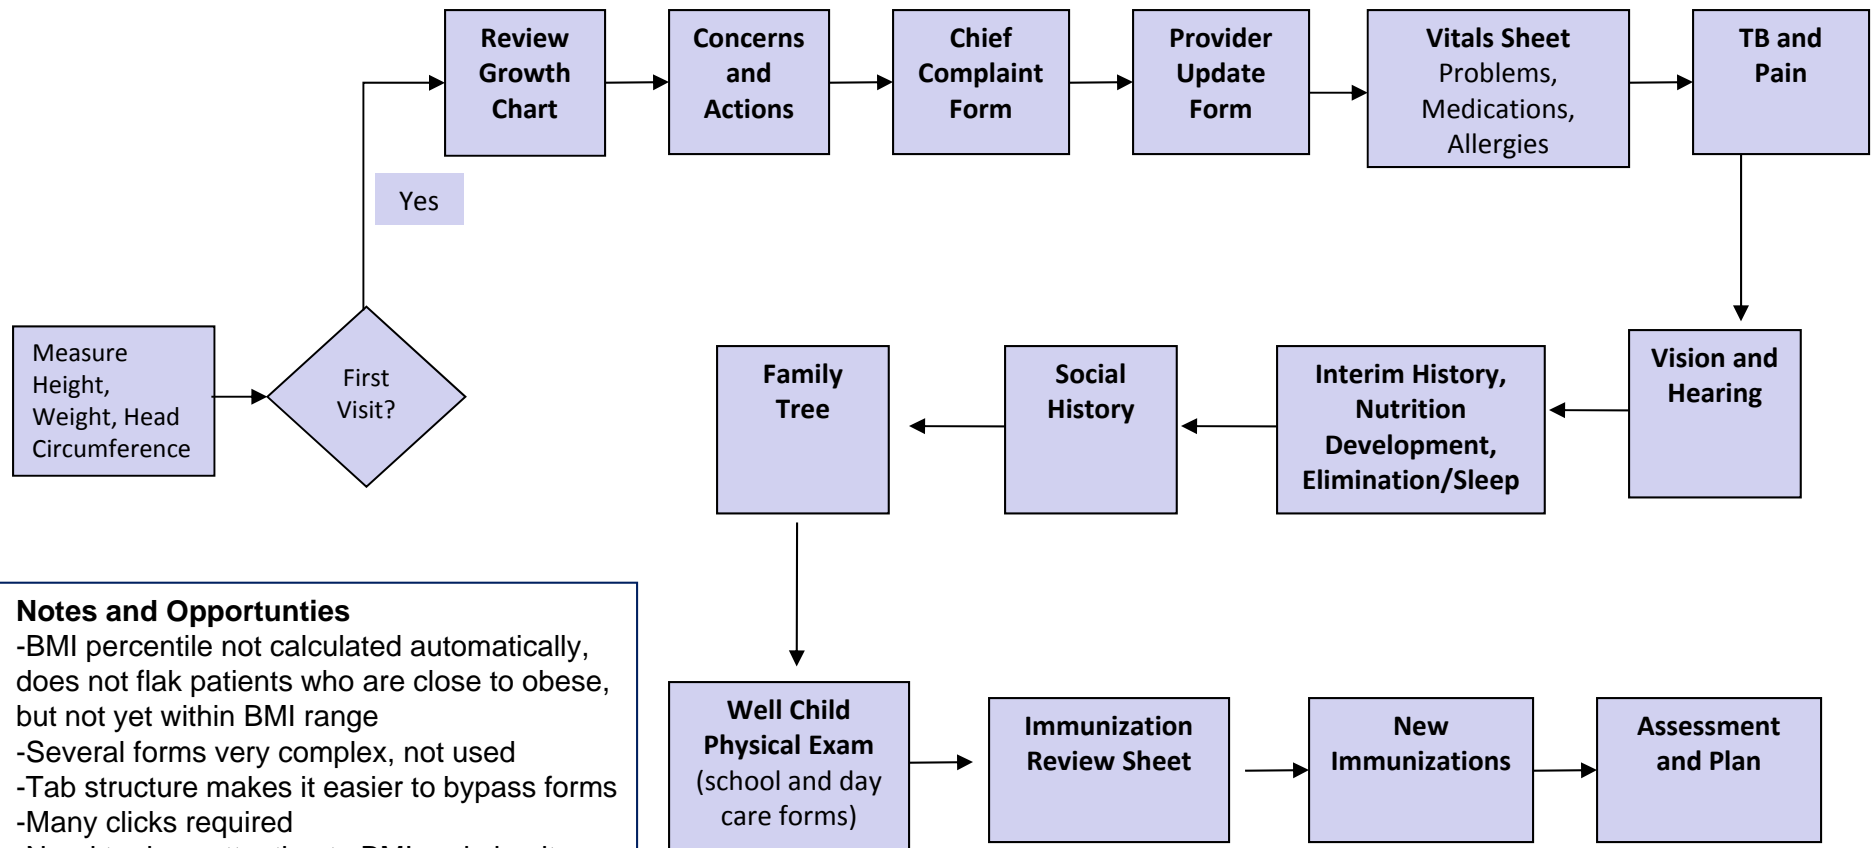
Measure Height, Weight, Head Circumference

First Visit?

Yes

Review Growth Chart

Concerns and Actions

Chief Complaint Form

Provider Update Form

Vitals Sheet
Problems, Medications, Allergies

TB and Pain

Vision and Hearing

Interim History, Nutrition Development, Elimination/Sleep

Social History

Family Tree

Well Child Physical Exam
(school and day care forms)

Immunization Review Sheet

New Immunizations

Assessment and Plan

Notes and Opportunties
-BMI percentile not calculated automatically, does not flak patients who are close to obese, but not yet within BMI range
-Several forms very complex, not used
-Tab structure makes it easier to bypass forms
-Many clicks required
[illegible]